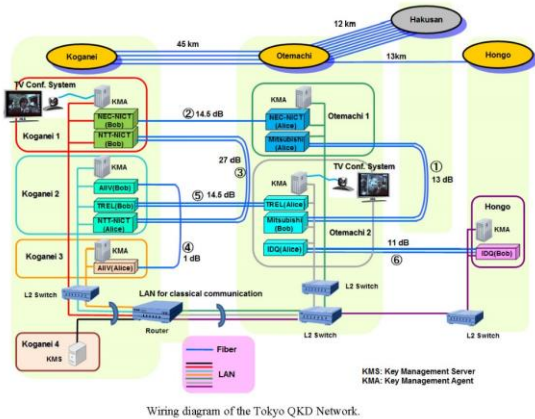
Hakusan
12 km
Koganei
45 km
Otemachi
13km
Hongo

TV Conf. System
KMA
Koganei 1
NEC-NICT (Bob)
NTT-NICT (Bob)
② 14.5 dB
KMA
Otemachi 1
NEC-NICT (Alice)
Mitsubishi (Alice)
① 13 dB
27 dB
③
KMA
Koganei 2
AIIV(Bob)
TREL(Bob)
NTT-NICT (Alice)
⑤ 14.5 dB
TV Conf. System
KMA
TREL(Alice)
Mitsubishi (Bob)
Otemachi 2
IDQ(Alice)
11 dB
⑥
Hongo
KMA
IDQ(Bob)
Koganei 3
KMA
AIIV(Alice)
④ 1 dB
L2 Switch
LAN for classical communication
Router
L2 Switch
L2 Switch
L2 Switch
Koganei 4
KMS
Fiber
LAN
KMS: Key Management Server
KMA: Key Management Agent

Wiring diagram of the Tokyo QKD Network.